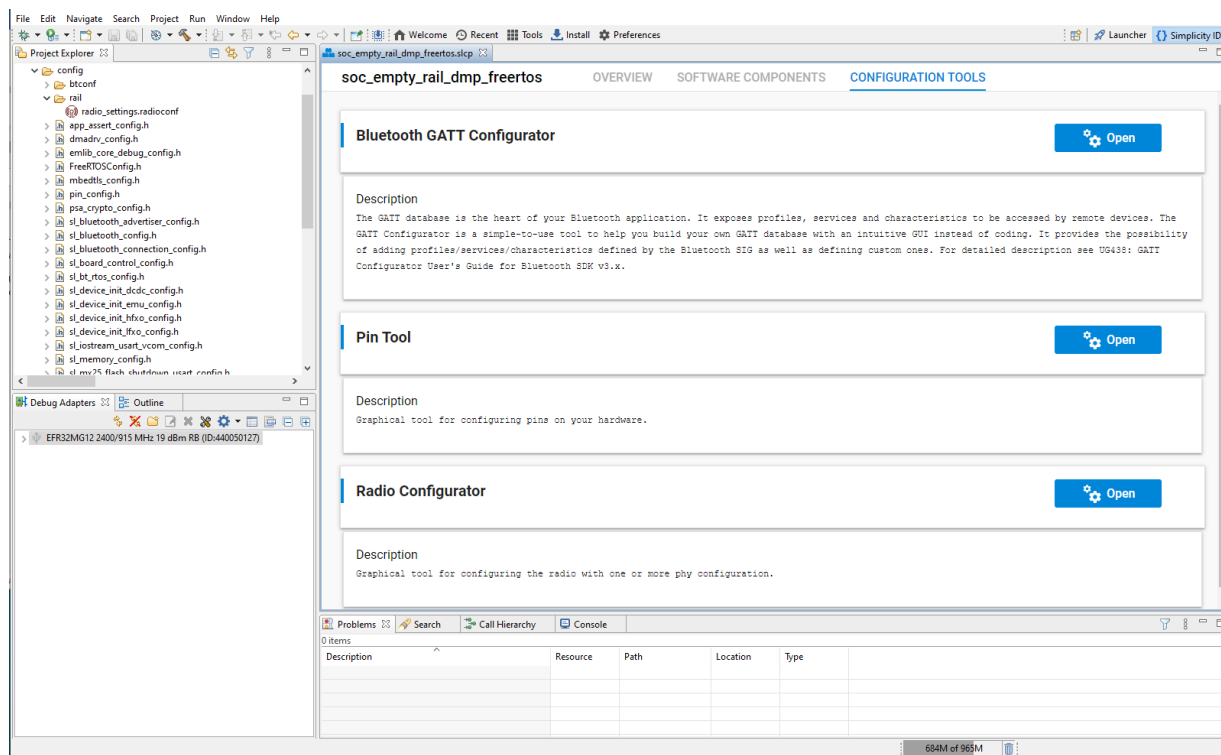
File Edit Navigate Search Project Run Window Help

Welcome Recent Tools Install Preferences

Launcher Simplicity ID

Project Explorer

config
btconf
rail
radio_settings.radioconf
app_assert_config.h
dmadrv_config.h
emlib_core_debug_config.h
FreeRTOSConfig.h
mbedtls_config.h
pin_config.h
psa_crypto_config.h
sl_bluetooth_advertiser_config.h
sl_bluetooth_config.h
sl_bluetooth_connection_config.h
sl_board_control_config.h
sl_bt_rtos_config.h
sl_device_init_dcdc_config.h
sl_device_init_emu_config.h
sl_device_init_hfxo_config.h
sl_device_init_lfxo_config.h
sl_iostream_usart_vcom_config.h
sl_memory_config.h
sl_mx25_flash_shutdown_usart_config.h

Debug Adapters Outline

EFR32MG12 2400/915 MHz 19 dBm RB (ID:440050127)

soc_empty_rail_dmp_freertos.slcp

soc_empty_rail_dmp_freertos OVERVIEW SOFTWARE COMPONENTS CONFIGURATION TOOLS

Bluetooth GATT Configurator
Open

Description
The GATT database is the heart of your Bluetooth application. It exposes profiles, services and characteristics to be accessed by remote devices. The GATT Configurator is a simple-to-use tool to help you build your own GATT database with an intuitive GUI instead of coding. It provides the possibility of adding profiles/services/characteristics defined by the Bluetooth SIG as well as defining custom ones. For detailed description see UG438: GATT Configurator User's Guide for Bluetooth SDK v3.x.

Pin Tool
Open

Description
Graphical tool for configuring pins on your hardware.

Radio Configurator
Open

Description
Graphical tool for configuring the radio with one or more phy configuration.

Problems Search Call Hierarchy Console
0 items

| Description | Resource | Path | Location | Type |
|---|---|---|---|---|

684M of 965M